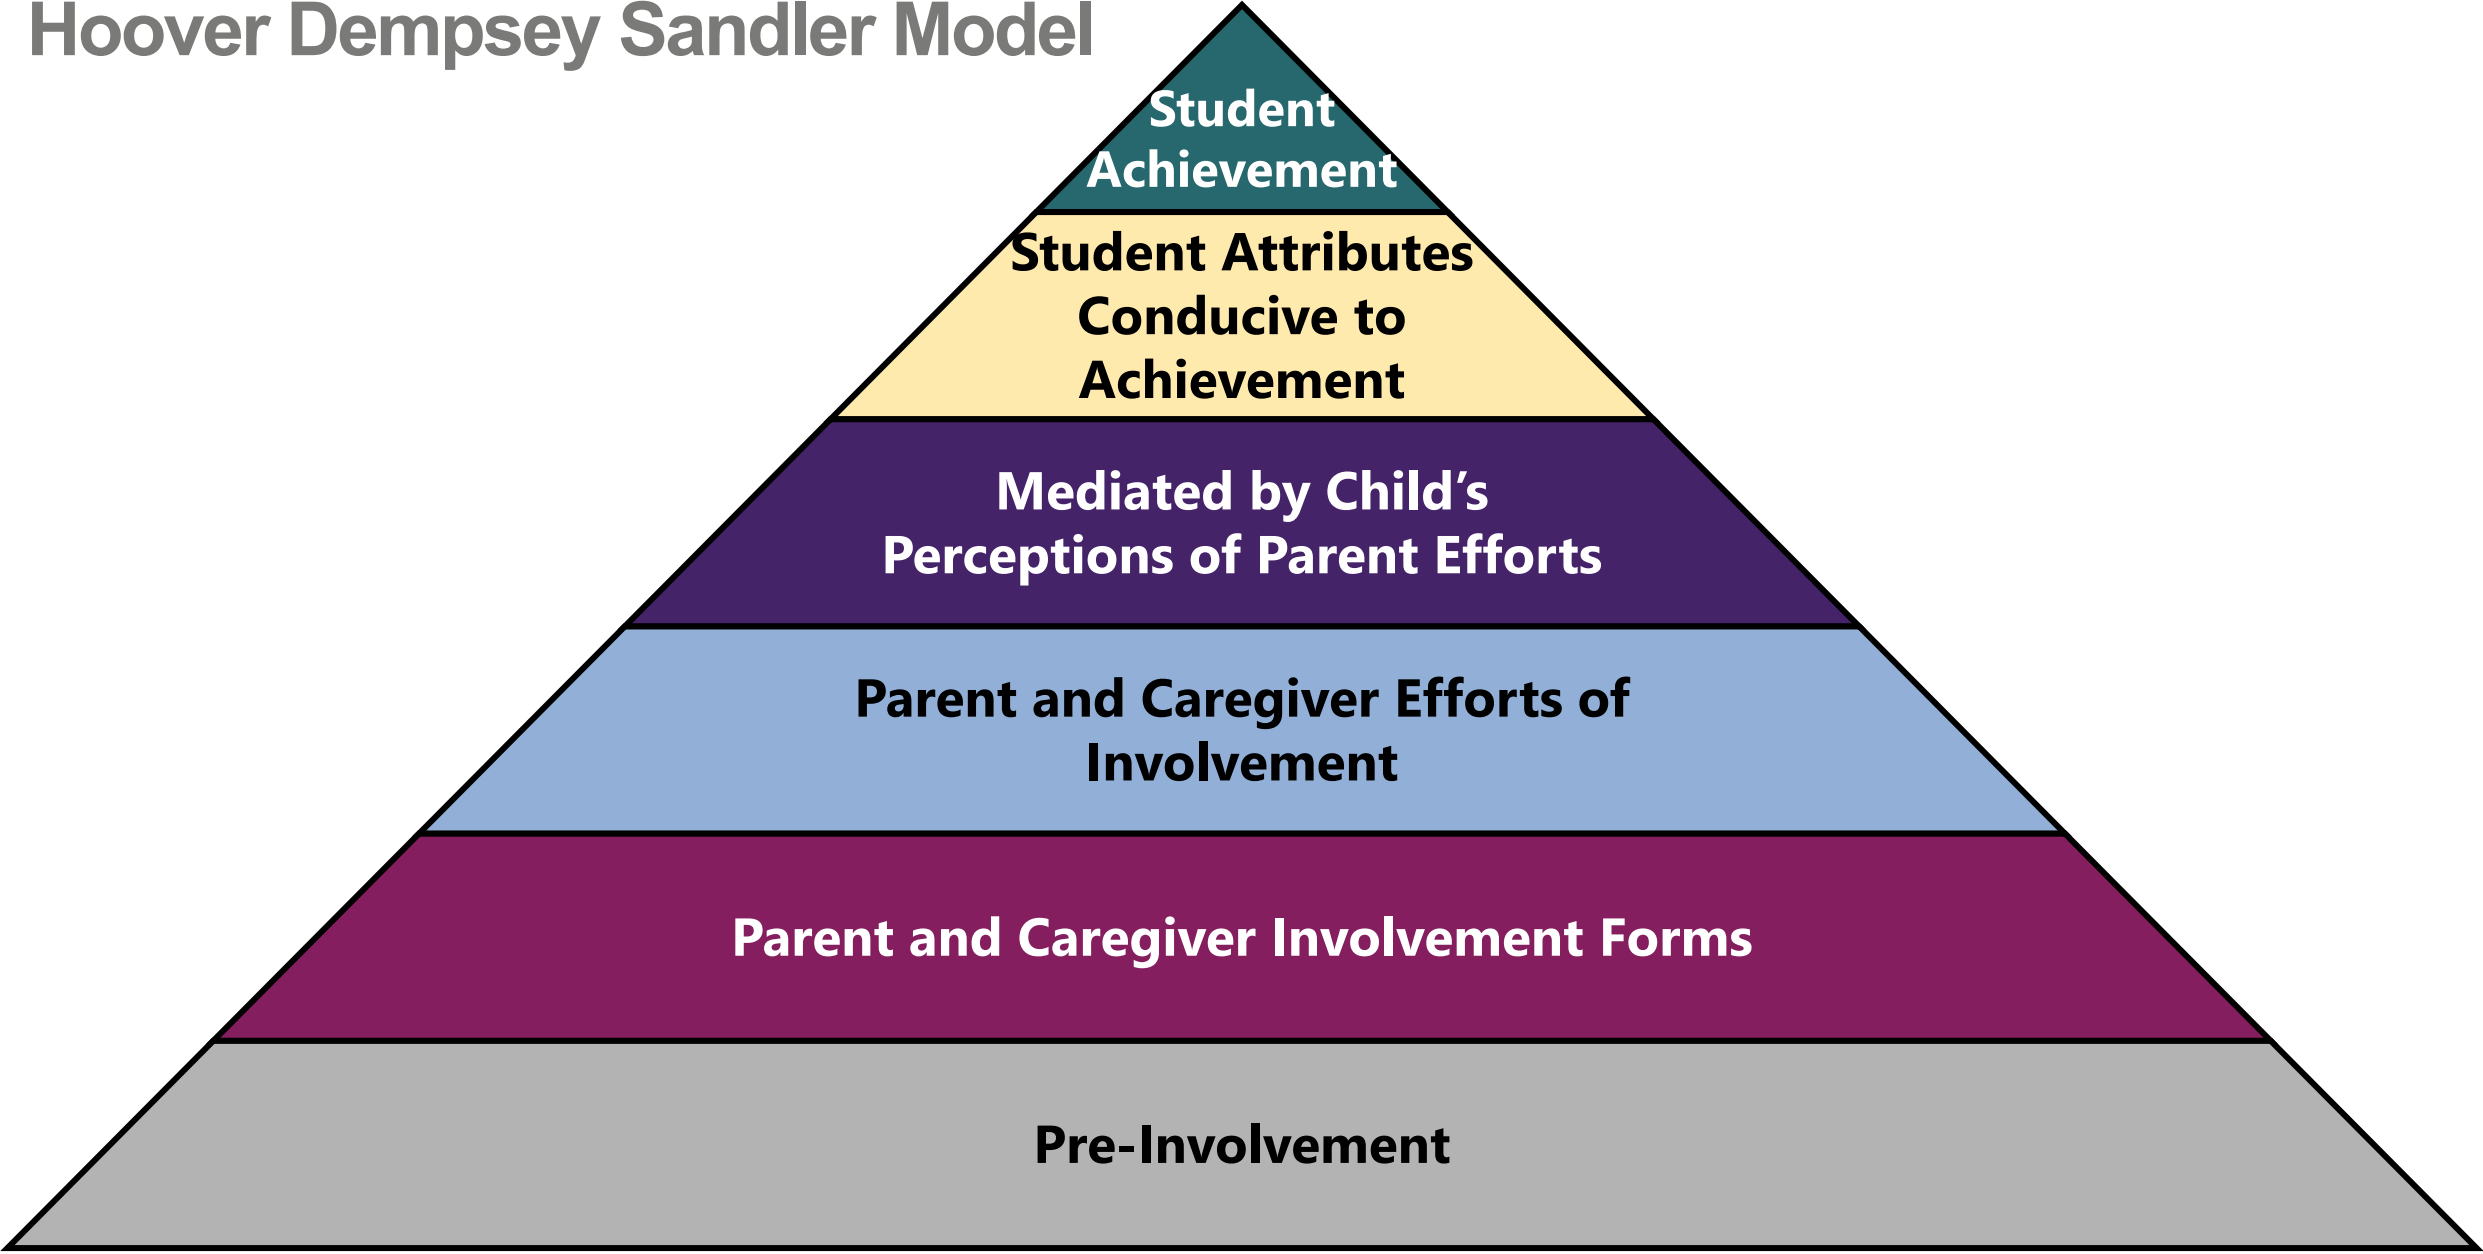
Hoover Dempsey Sandler Model

Student Achievement

Student Attributes Conducive to Achievement

Mediated by Child’s Perceptions of Parent Efforts

Parent and Caregiver Efforts of Involvement

Parent and Caregiver Involvement Forms

Pre-Involvement